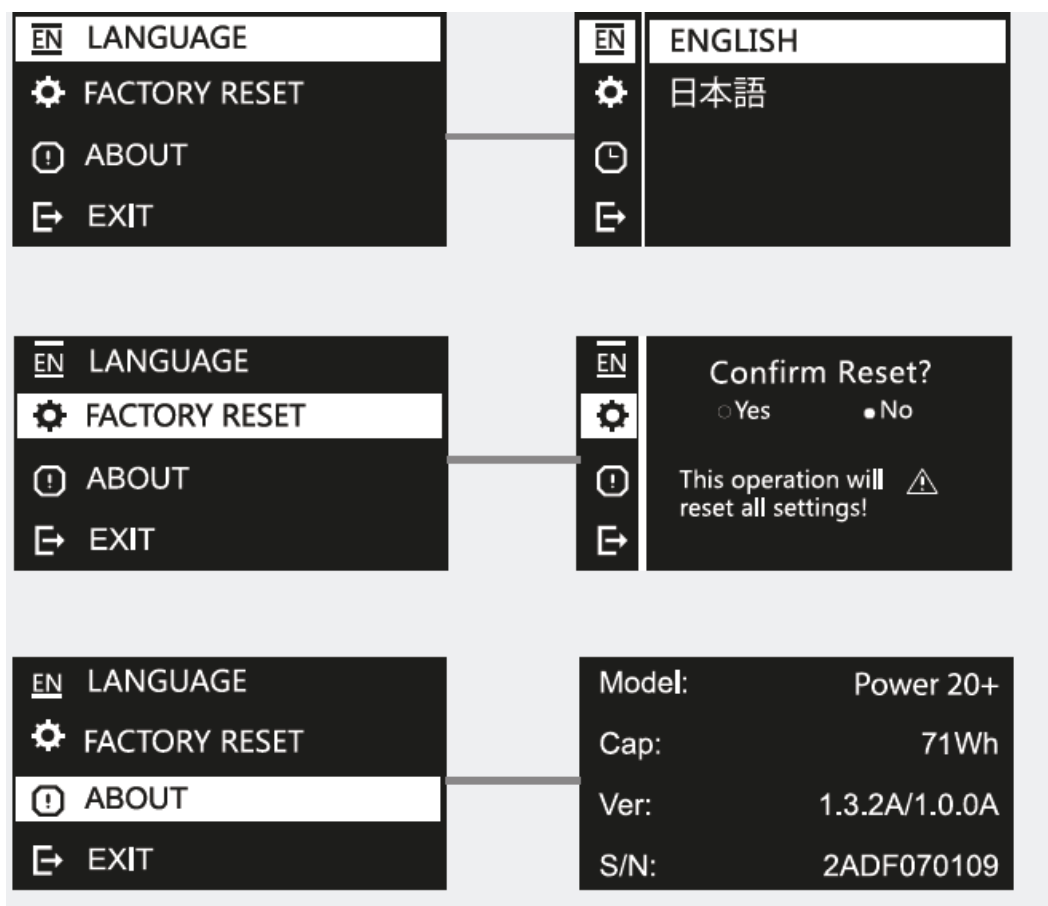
EN LANGUAGE
FACTORY RESET
ABOUT
EXIT

EN
ENGLISH
日本語

EN LANGUAGE
FACTORY RESET
ABOUT
EXIT

EN
Confirm Reset?
Yes No
This operation will reset all settings!

EN LANGUAGE
FACTORY RESET
ABOUT
EXIT

| Model: | Power 20+ |
|---|---|
| Cap: | 71Wh |
| Ver: | 1.3.2A/1.0.0A |
| S/N: | 2ADF070109 |